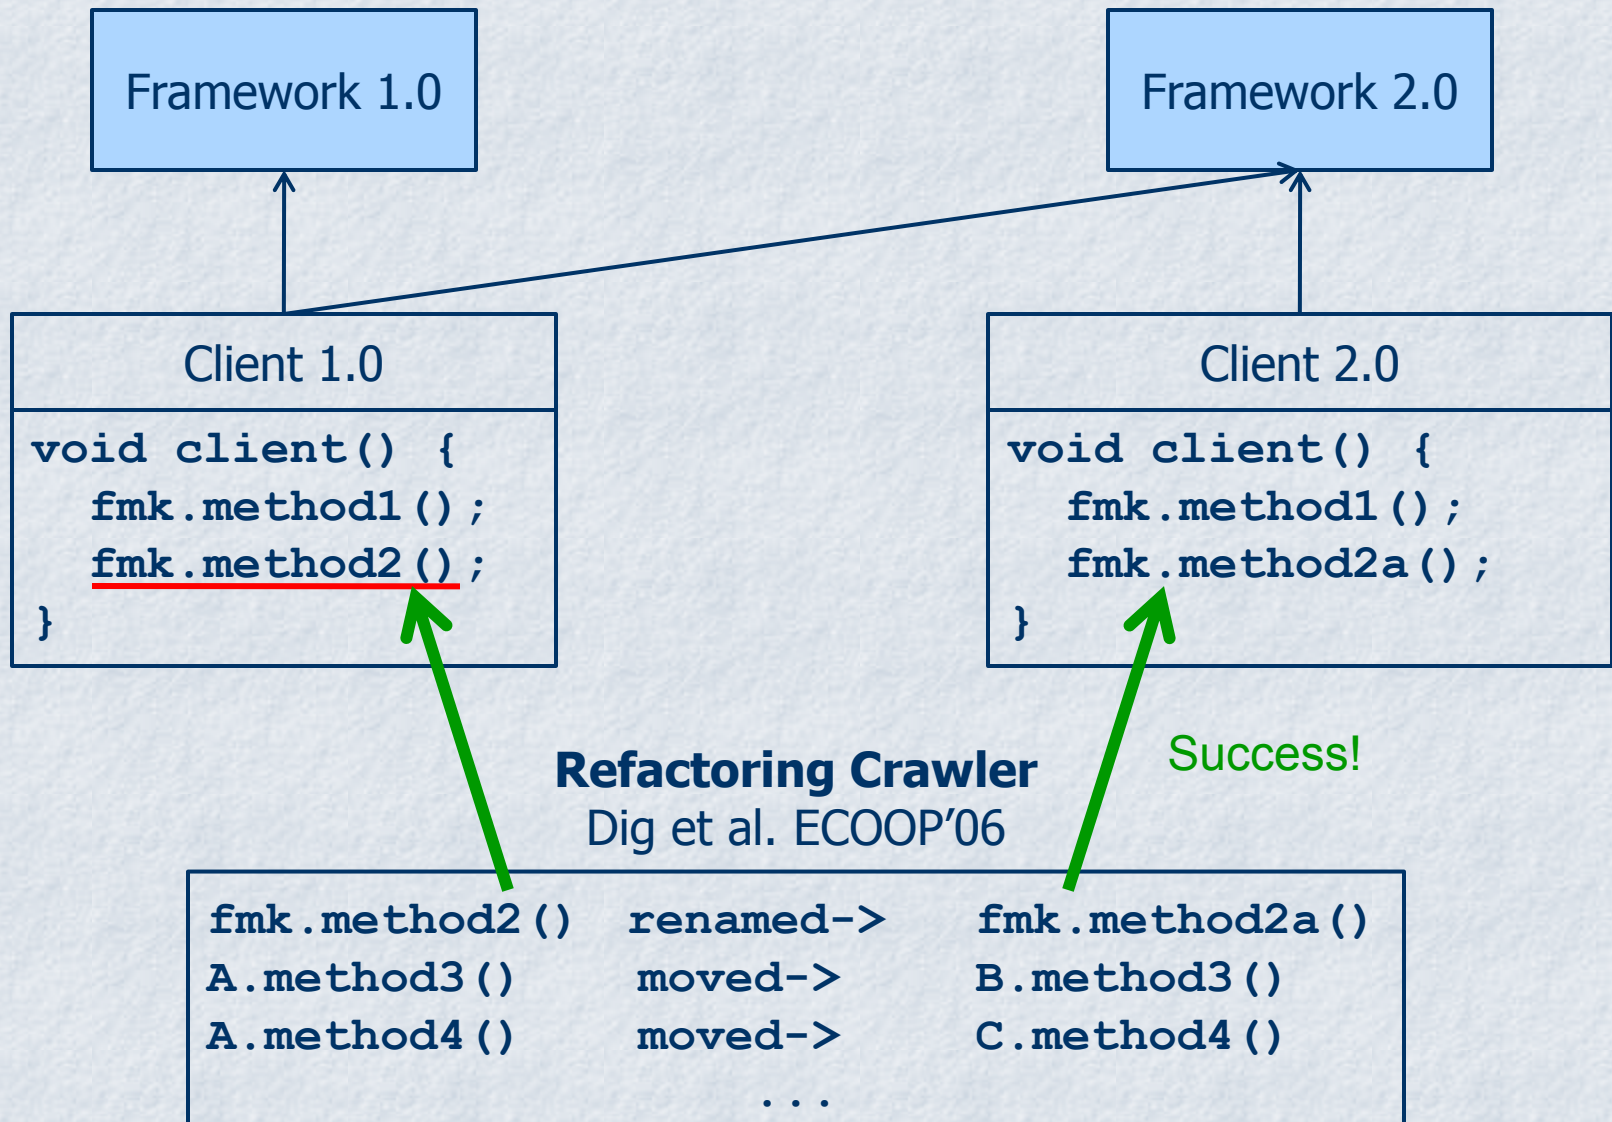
Framework 1.0

Framework 2.0

Client 1.0

void client() {
fmk.method1();
fmk.method2();
}

Client 2.0

void client() {
fmk.method1();
fmk.method2a();
}

Success!

Refactoring Crawler
Dig et al. ECOOP'06

| | | |
|---|---|---|
| fmk.method2() | renamed-> | fmk.method2a() |
| A.method3() | moved-> | B.method3() |
| A.method4() | moved-> | C.method4() |

...